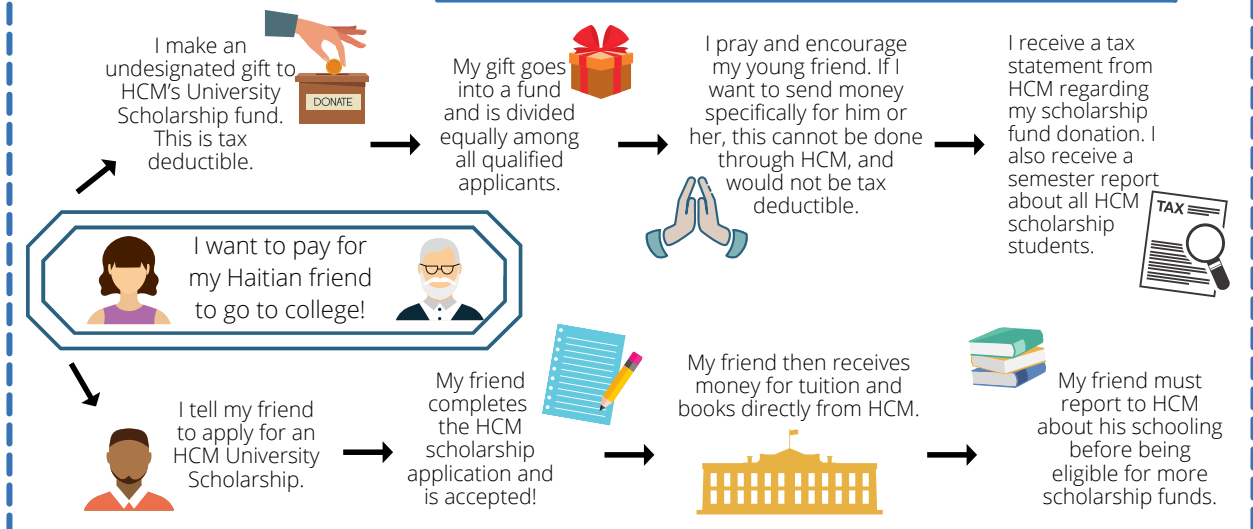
I make an undesignated gift to HCM's University Scholarship fund. This is tax deductible.

DONATE

My gift goes into a fund and is divided equally among all qualified applicants.

I pray and encourage my young friend. If I want to send money specifically for him or her, this cannot be done through HCM, and would not be tax deductible.

I receive a tax statement from HCM regarding my scholarship fund donation. I also receive a semester report about all HCM scholarship students.

TAX

I want to pay for my Haitian friend to go to college!

I tell my friend to apply for an HCM University Scholarship.

My friend completes the HCM scholarship application and is accepted!

My friend then receives money for tuition and books directly from HCM.

My friend must report to HCM about his schooling before being eligible for more scholarship funds.